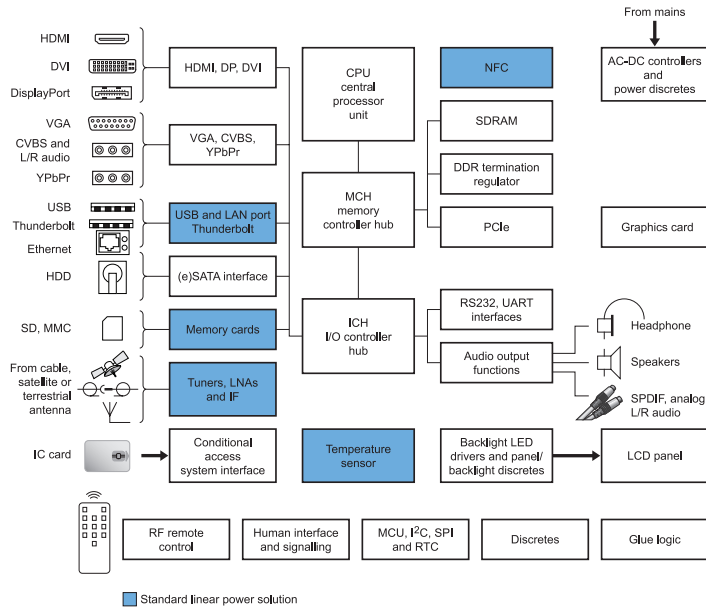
From mains

HDMI
DVI
DisplayPort

HDMI, DP, DVI

CPU
central
processor
unit

NFC

AC-DC controllers
and
power discretes

VGA
CVBS and L/R audio
YPbPr

VGA, CVBS,
YPbPr

SDRAM

DDR termination
regulator

MCH
memory
controller hub

USB
Thunderbolt
Ethernet

USB and LAN port
Thunderbolt

PCIe

Graphics card

HDD

(e)SATA interface

SD, MMC

Memory cards

ICH
I/O controller
hub

RS232, UART
interfaces

Audio output
functions

Headphone
Speakers
SPDIF, analog
L/R audio

From cable,
satellite or
terrestrial
antenna

Tuners, LNAs
and IF

IC card

Conditional
access
system interface

Temperature
sensor

Backlight LED
drivers and panel/
backlight discretes

LCD panel

RF remote
control

Human interface
and signalling

MCU, I$^2$C, SPI
and RTC

Discretes

Glue logic

Standard linear power solution